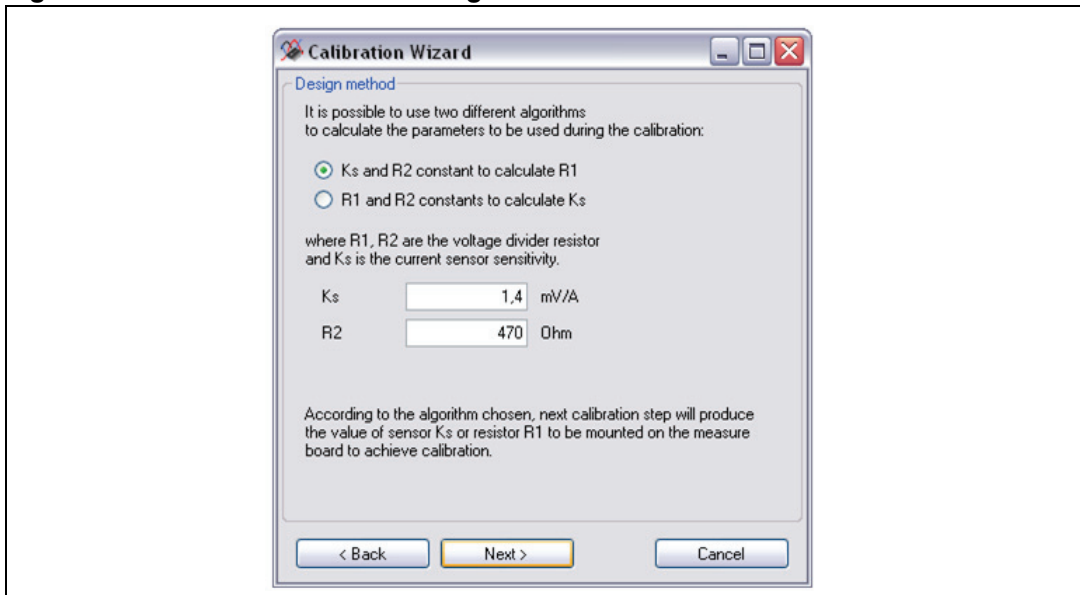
Calibration Wizard

Design method

It is possible to use two different algorithms to calculate the parameters to be used during the calibration:

Ks and R2 constant to calculate R1

R1 and R2 constants to calculate Ks

where R1, R2 are the voltage divider resistor and Ks is the current sensor sensitivity.

Ks 1,4 mV/A

R2 470 Ohm

According to the algorithm chosen, next calibration step will produce the value of sensor Ks or resistor R1 to be mounted on the measure board to achieve calibration.

< Back

Next >

Cancel